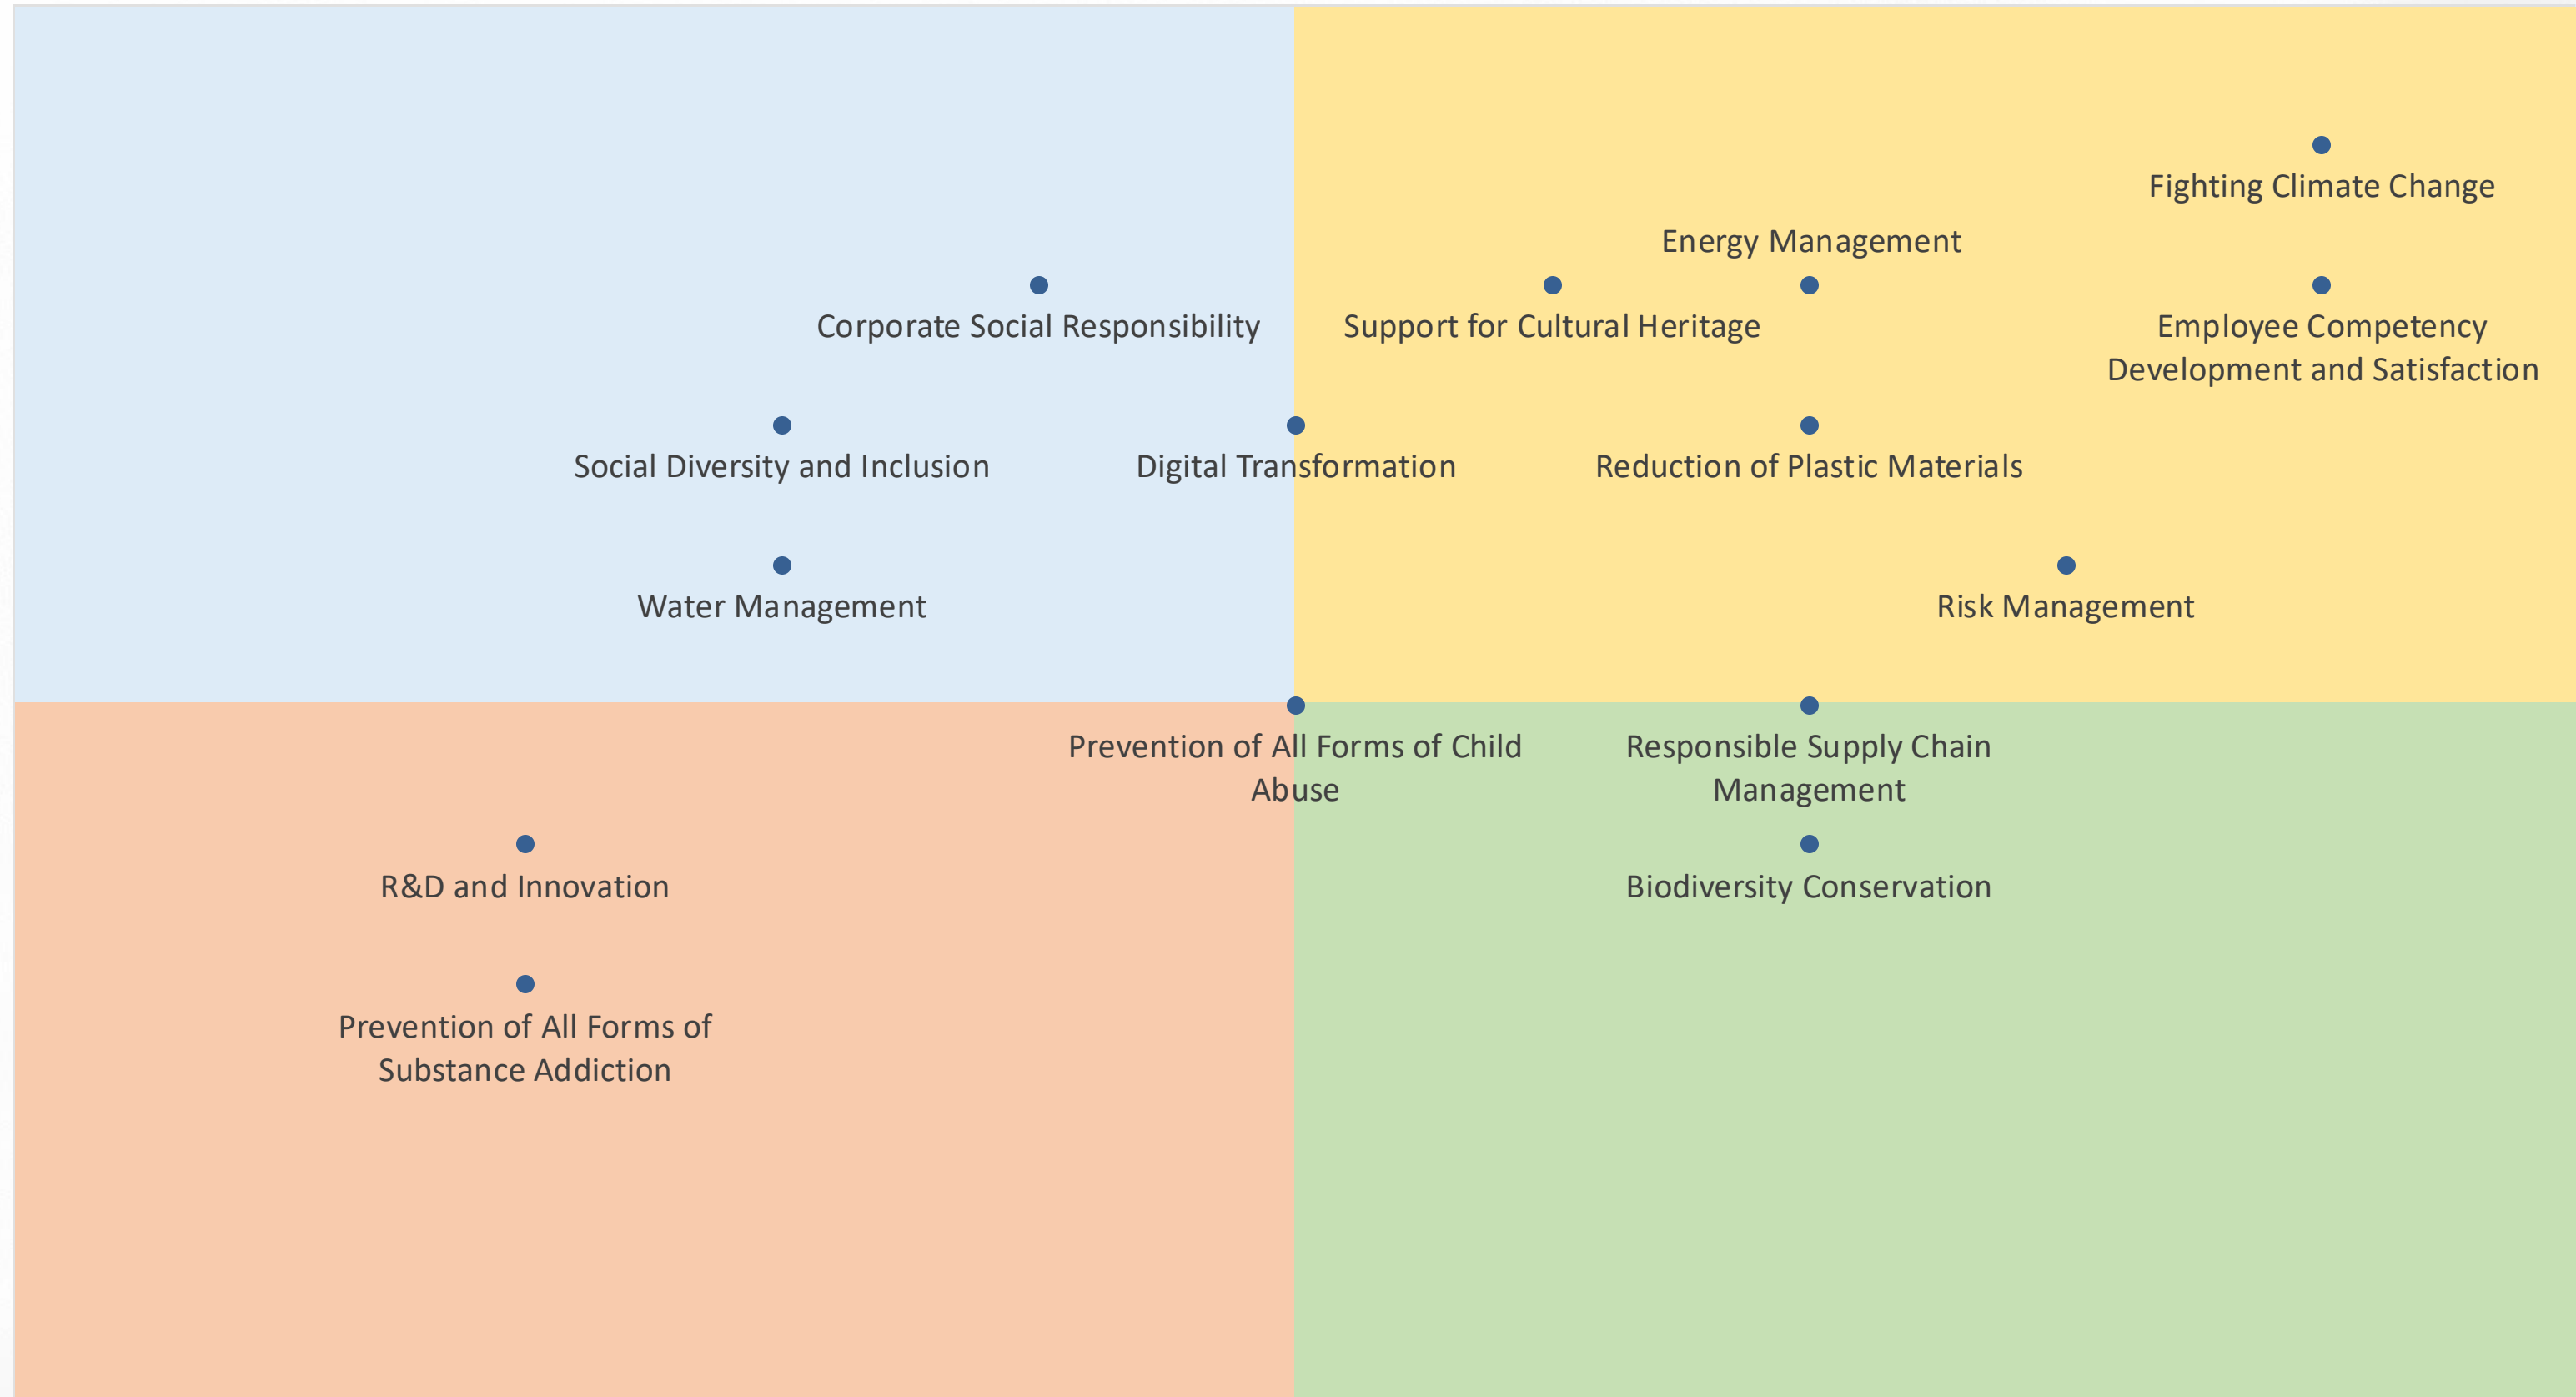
Fighting Climate Change

Energy Management

Corporate Social Responsibility

Support for Cultural Heritage

Employee Competency Development and Satisfaction

Social Diversity and Inclusion

Digital Transformation

Reduction of Plastic Materials

Water Management

Risk Management

Prevention of All Forms of Child Abuse

Responsible Supply Chain Management

R&D and Innovation

Biodiversity Conservation

Prevention of All Forms of Substance Addiction